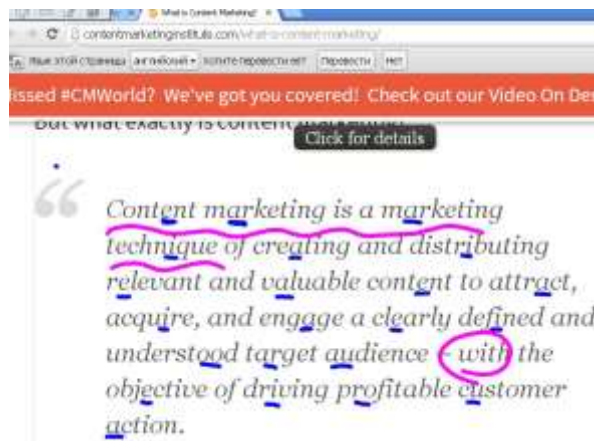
What is Content Marketing?

contentmarketinginstitute.com/what-is-content-marketing/

Язык этой страницы: английский ▾ Хотите перевести её? Перевести Нет

issed #CMWorld? We've got you covered! Check out our Video On De

But what exactly is content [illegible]

Click for details

"

Content marketing is a marketing technique of creating and distributing relevant and valuable content to attract, acquire, and engage a clearly defined and understood target audience – with the objective of driving profitable customer action.